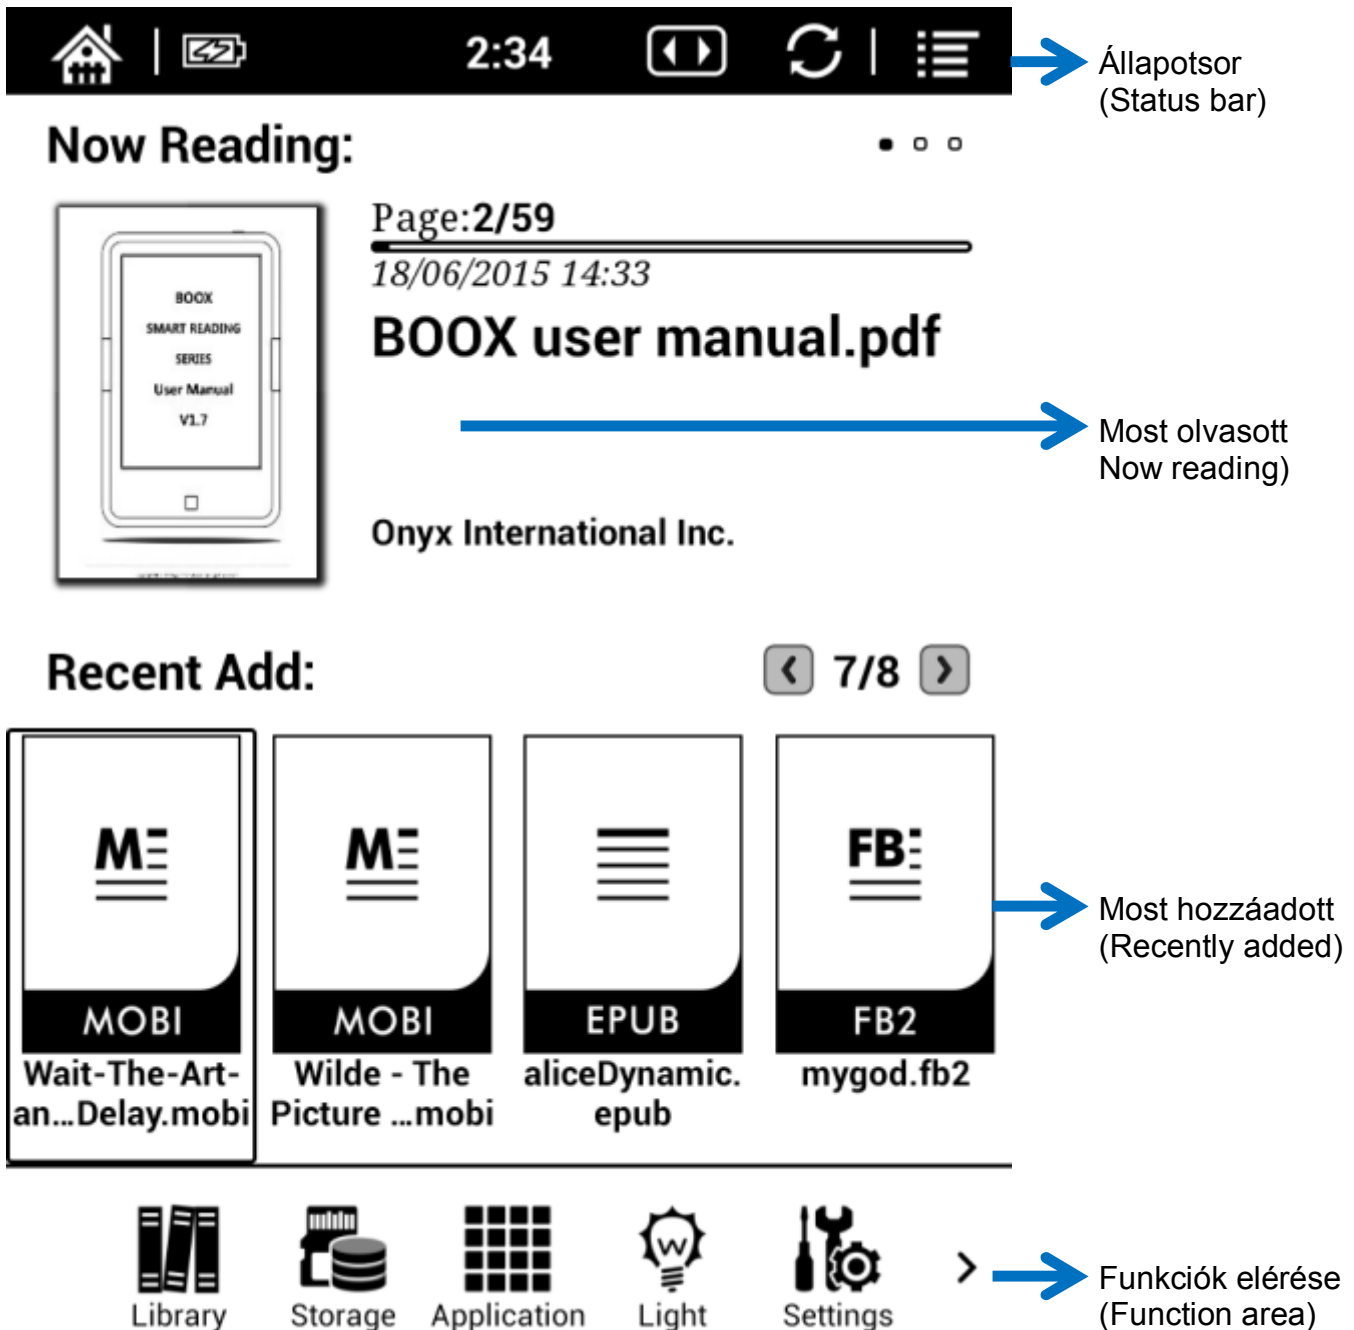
2:34

Állapotsor
(Status bar)

Now Reading:

BOOX
SMART READING
SERIES
User Manual
V1.7

Page:2/59
18/06/2015 14:33
BOOX user manual.pdf

Most olvasott
Now reading)

Onyx International Inc.

Recent Add:

7/8

M

MOBI
Wait-The-Art-an...Delay.mobi

M

MOBI
Wilde - The Picture ...mobi

EPUB
aliceDynamic.epub

FB

FB2
mygod.fb2

Most hozzáadott
(Recently added)

Library
Storage
Application
Light
Settings

Funkciók elérése
(Function area)